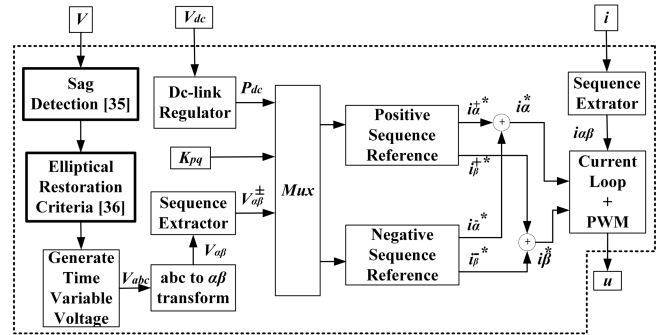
$V$

$V_{dc}$

$i$

Sag Detection [35]

Dc-link Regulator

$P_{dc}$

Sequence Extrator

$i_{\alpha\beta}$

Elliptical Restoration Criteria [36]

$K_{pq}$

Mux

Positive Sequence Reference

$i_{\alpha}^{+*}$

$i_{\beta}^{+*}$

$i_{\alpha}^{*}$

Current Loop + PWM

Sequence Extractor

$V_{\alpha\beta}^{\pm}$

$V_{\alpha\beta}$

Generate Time Variable Voltage

$V_{abc}$

abc to $\alpha\beta$ transform

Negative Sequence Reference

$i_{\alpha}^{-*}$

$i_{\beta}^{-*}$

$i_{\beta}^{*}$

$u$